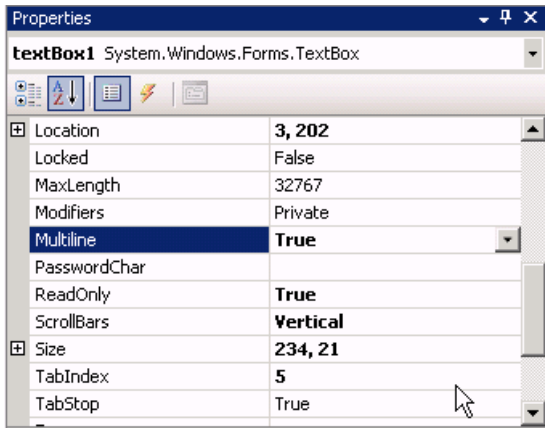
Properties

textBox1 System.Windows.Forms.TextBox

| | |
|---|---|
| Location | 3, 202 |
| Locked | False |
| MaxLength | 32767 |
| Modifiers | Private |
| Multiline | True |
| PasswordChar | |
| ReadOnly | True |
| ScrollBars | Vertical |
| Size | 234, 21 |
| TabIndex | 5 |
| TabStop | True |